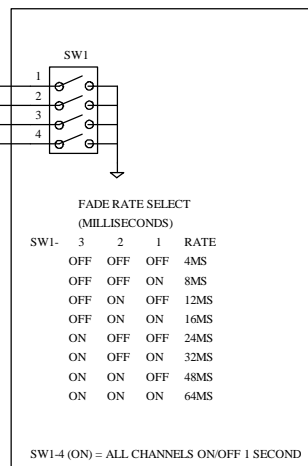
SW1

1
2
3
4

FADE RATE SELECT
(MILLISECONDS)

| SW1- 3 | 2 | 1 | RATE |
|---|---|---|---|
| OFF | OFF | OFF | 4MS |
| OFF | OFF | ON | 8MS |
| OFF | ON | OFF | 12MS |
| OFF | ON | ON | 16MS |
| ON | OFF | OFF | 24MS |
| ON | OFF | ON | 32MS |
| ON | ON | OFF | 48MS |
| ON | ON | ON | 64MS |

SW1-4 (ON) = ALL CHANNELS ON/OFF 1 SECOND